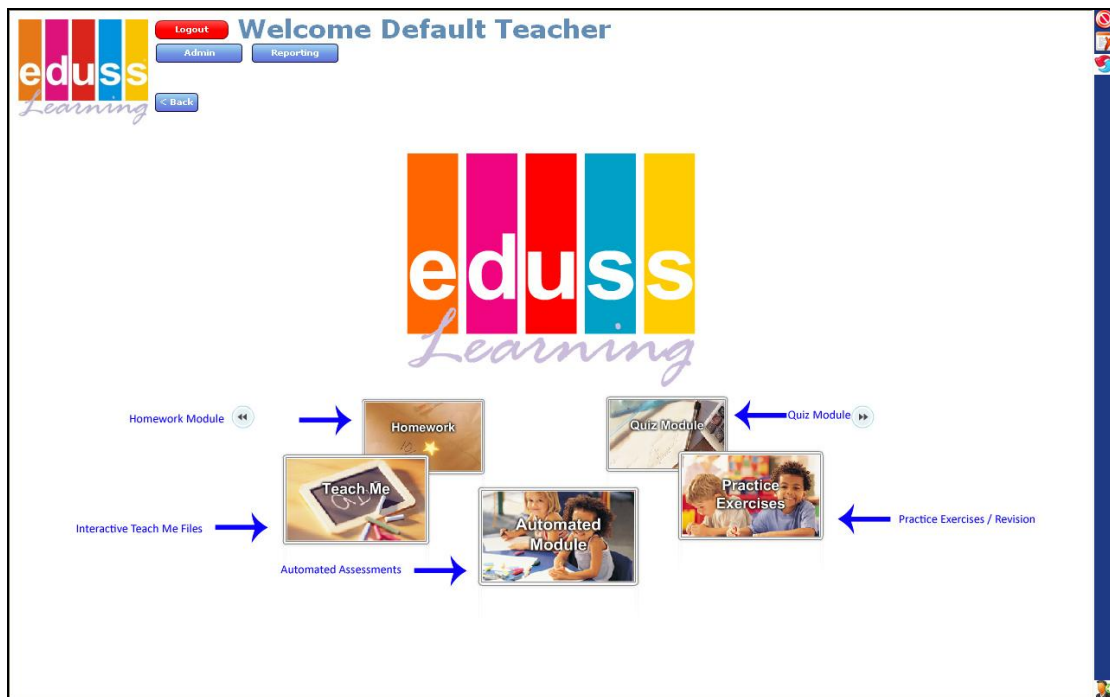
eduss Learning

Logout

Admin

Reporting

Welcome Default Teacher

< Back

eduss Learning

Homework Module

Homework

Quiz Module

Quiz Module

Teach Me

Practice Exercises

Interactive Teach Me Files

Automated Module

Practice Exercises / Revision

Automated Assessments